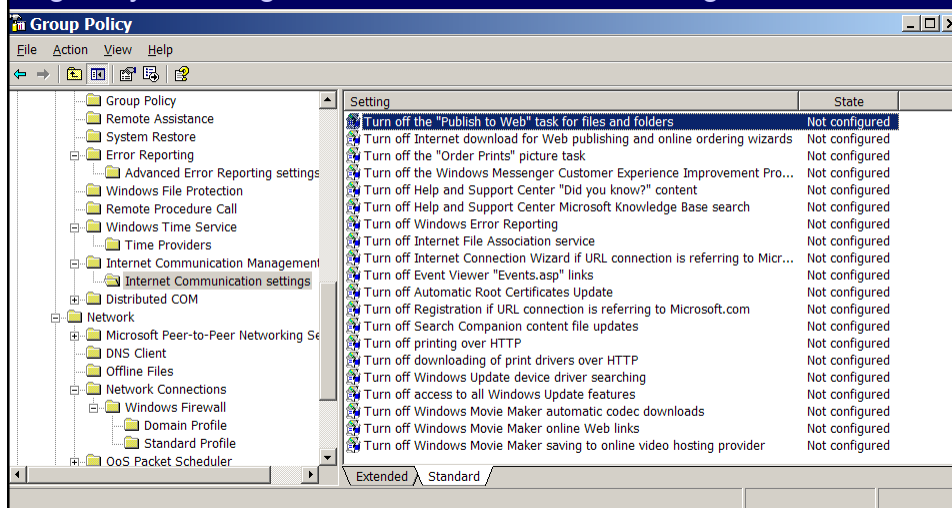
Group Policy

File Action View Help

Group Policy
Remote Assistance
System Restore
Error Reporting
Advanced Error Reporting settings
Windows File Protection
Remote Procedure Call
Windows Time Service
Time Providers
Internet Communication Management
Internet Communication settings
Distributed COM
Network
Microsoft Peer-to-Peer Networking Se
DNS Client
Offline Files
Network Connections
Windows Firewall
Domain Profile
Standard Profile
QoS Packet Scheduler

| Setting | State |
|---|---|
| Turn off the "Publish to Web" task for files and folders | Not configured |
| Turn off Internet download for Web publishing and online ordering wizards | Not configured |
| Turn off the "Order Prints" picture task | Not configured |
| Turn off the Windows Messenger Customer Experience Improvement Pro... | Not configured |
| Turn off Help and Support Center "Did you know?" content | Not configured |
| Turn off Help and Support Center Microsoft Knowledge Base search | Not configured |
| Turn off Windows Error Reporting | Not configured |
| Turn off Internet File Association service | Not configured |
| Turn off Internet Connection Wizard if URL connection is referring to Micr... | Not configured |
| Turn off Event Viewer "Events.asp" links | Not configured |
| Turn off Automatic Root Certificates Update | Not configured |
| Turn off Registration if URL connection is referring to Microsoft.com | Not configured |
| Turn off Search Companion content file updates | Not configured |
| Turn off printing over HTTP | Not configured |
| Turn off downloading of print drivers over HTTP | Not configured |
| Turn off Windows Update device driver searching | Not configured |
| Turn off access to all Windows Update features | Not configured |
| Turn off Windows Movie Maker automatic codec downloads | Not configured |
| Turn off Windows Movie Maker online Web links | Not configured |
| Turn off Windows Movie Maker saving to online video hosting provider | Not configured |

Extended Standard